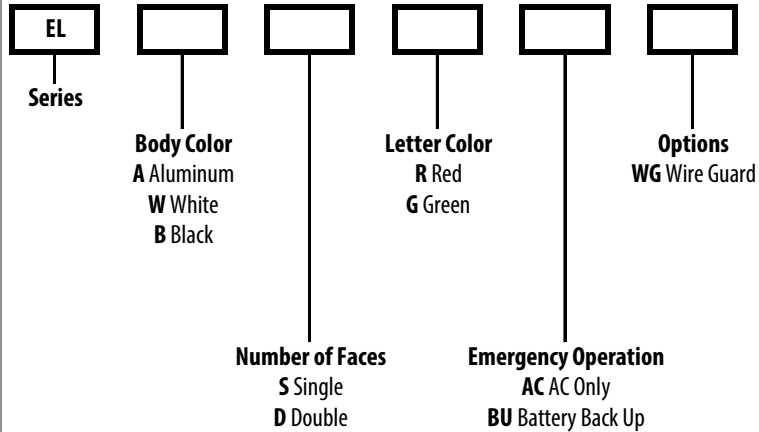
EL

Series

Body Color
**A** Aluminum
**W** White
**B** Black

Number of Faces
**S** Single
**D** Double

Letter Color
**R** Red
**G** Green

Emergency Operation
**AC** AC Only
**BU** Battery Back Up

Options
**WG** Wire Guard